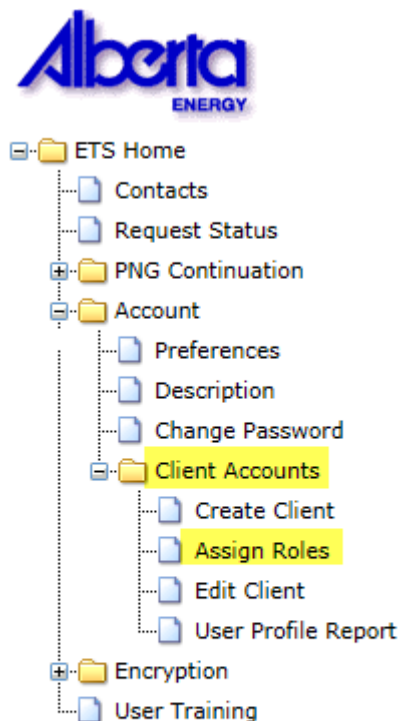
Alberta
ENERGY

ETS Home
Contacts
Request Status
PNG Continuation
Account
Preferences
Description
Change Password
Client Accounts
Create Client
Assign Roles
Edit Client
User Profile Report
Encryption
User Training